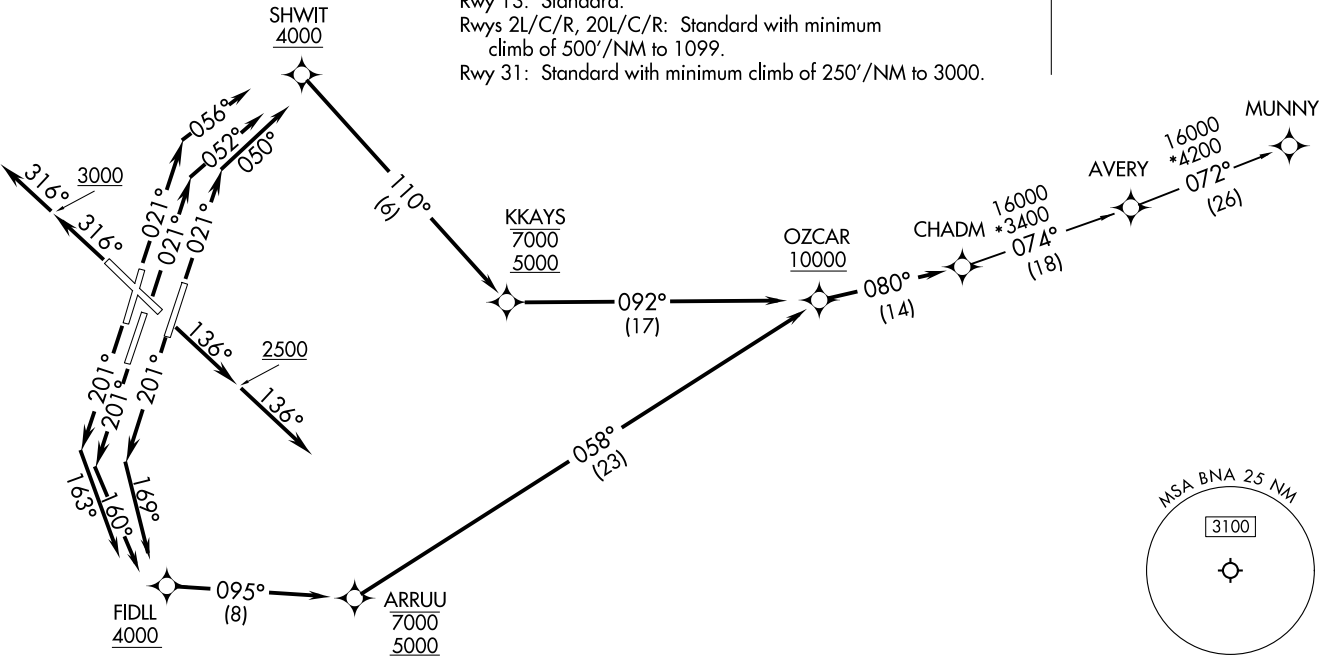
Rwy 13: Standard.
Rwys 2L/C/R, 20L/C/R: Standard with minimum climb of 500'/NM to 1099.
Rwy 31: Standard with minimum climb of 250'/NM to 3000.

SHWIT
4000

056°
052°
050°
021°
021°
021°
316°
3000
316°

110°
(6)

KKAYS
7000
5000

092°
(17)

OZCAR
10000

080°
(14)

CHADM
16000
*3400
074°
(18)

AVERY
16000
*4200
072°
(26)

MUNNY

136°
2500
136°

201°
201°
201°

163°
160°
169°

058°
(23)

FIDLL
4000

095°
(8)

ARRUU
7000
5000

MSA BNA 25 NM
3100